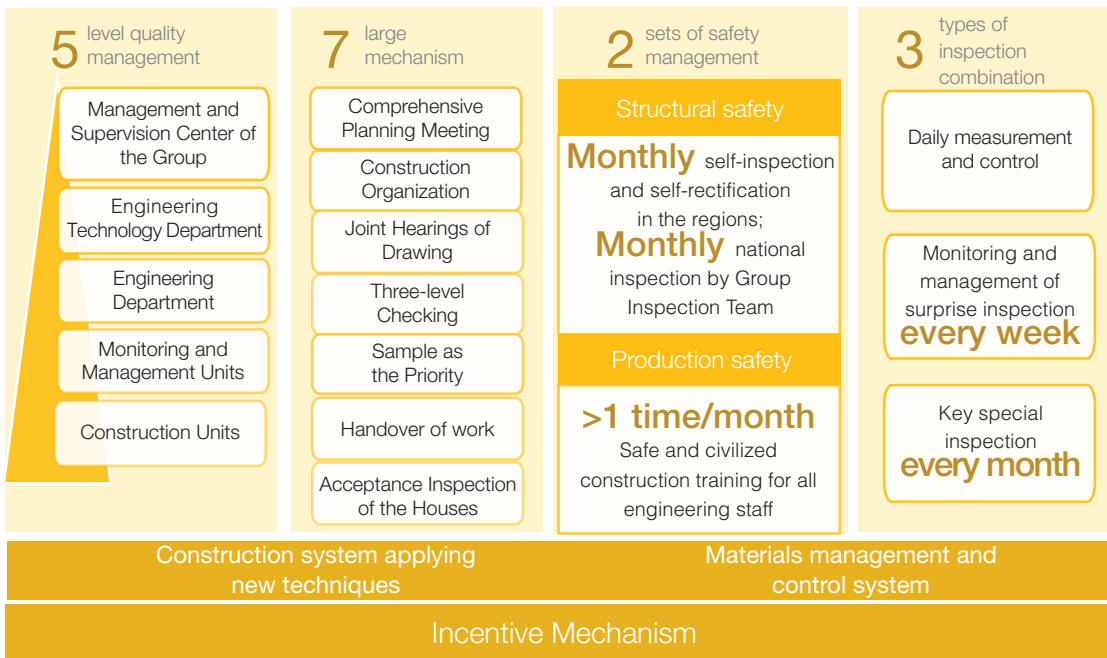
5 level quality management

Management and Supervision Center of the Group

Engineering Technology Department

Engineering Department

Monitoring and Management Units

Construction Units

7 large mechanism

Comprehensive Planning Meeting

Construction Organization

Joint Hearings of Drawing

Three-level Checking

Sample as the Priority

Handover of work

Acceptance Inspection of the Houses

2 sets of safety management

Structural safety

Monthly self-inspection and self-rectification in the regions; Monthly national inspection by Group Inspection Team

Production safety

>1 time/month Safe and civilized construction training for all engineering staff

3 types of inspection combination

Daily measurement and control

Monitoring and management of surprise inspection every week

Key special inspection every month

Construction system applying new techniques

Materials management and control system

Incentive Mechanism